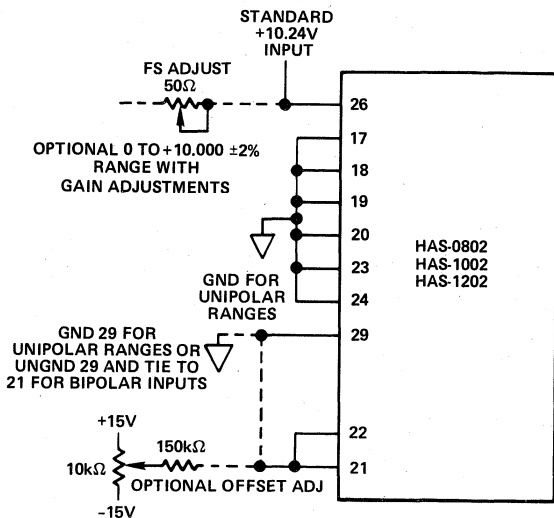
STANDARD +10.24V INPUT

FS ADJUST
50Ω

26

OPTIONAL 0 TO +10.000 ±2% RANGE WITH GAIN ADJUSTMENTS

17

18

19

20

23

24

HAS-0802
HAS-1002
HAS-1202

GND FOR UNIPOLAR RANGES

GND 29 FOR UNIPOLAR RANGES OR UNGND 29 AND TIE TO 21 FOR BIPOLAR INPUTS

29

+15V

10kΩ

150kΩ

22

21

OPTIONAL OFFSET ADJ

-15V